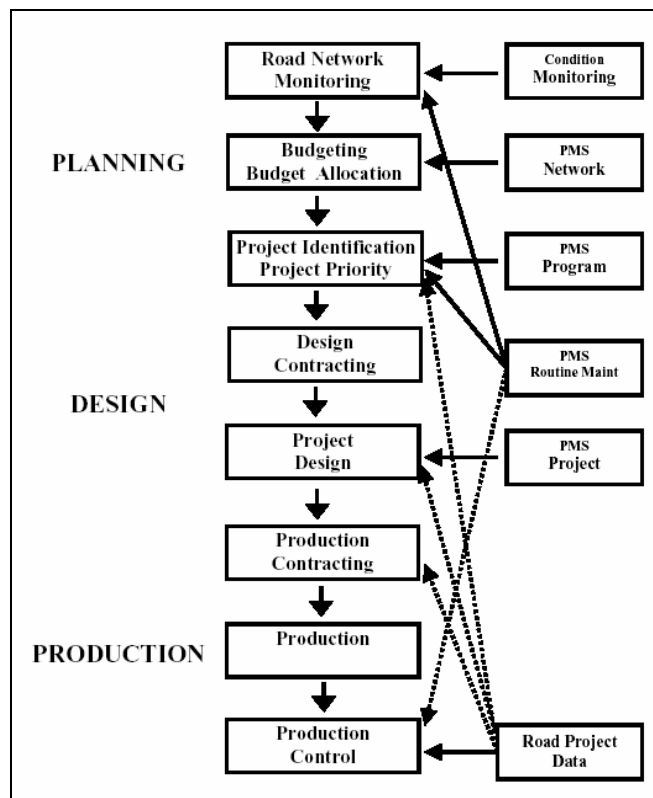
PLANNING

Road Network Monitoring

Budgeting Budget Allocation

Project Identification Project Priority

DESIGN

Design Contracting

Project Design

PRODUCTION

Production Contracting

Production

Production Control

Condition Monitoring

PMS Network

PMS Program

PMS Routine Maint

PMS Project

Road Project Data